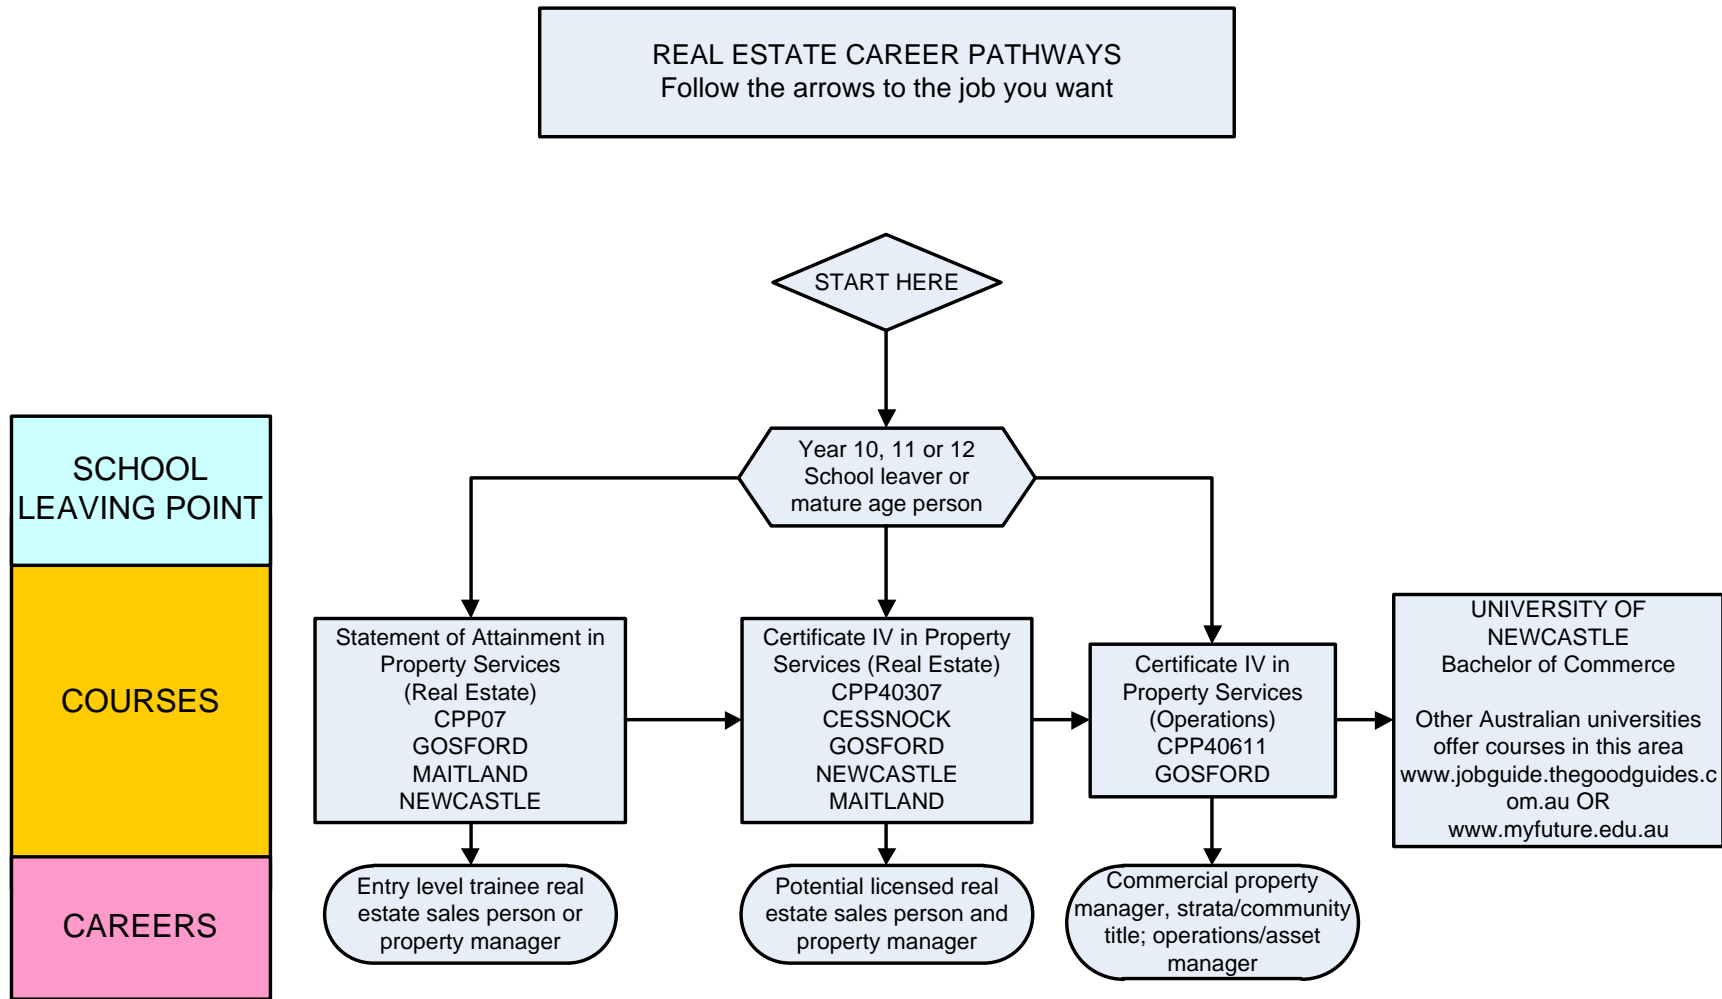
REAL ESTATE CAREER PATHWAYS
Follow the arrows to the job you want

START HERE

SCHOOL LEAVING POINT

Year 10, 11 or 12
School leaver or
mature age person

COURSES

Statement of Attainment in Property Services (Real Estate)
CPP07
GOSFORD
MAITLAND
NEWCASTLE

Certificate IV in Property Services (Real Estate)
CPP40307
CESSNOCK
GOSFORD
NEWCASTLE
MAITLAND

Certificate IV in Property Services (Operations)
CPP40611
GOSFORD

UNIVERSITY OF NEWCASTLE
Bachelor of Commerce

Other Australian universities offer courses in this area
www.jobguide.thegoodguides.com.au OR
www.myfuture.edu.au

CAREERS

Entry level trainee real estate sales person or property manager

Potential licensed real estate sales person and property manager

Commercial property manager, strata/community title; operations/asset manager